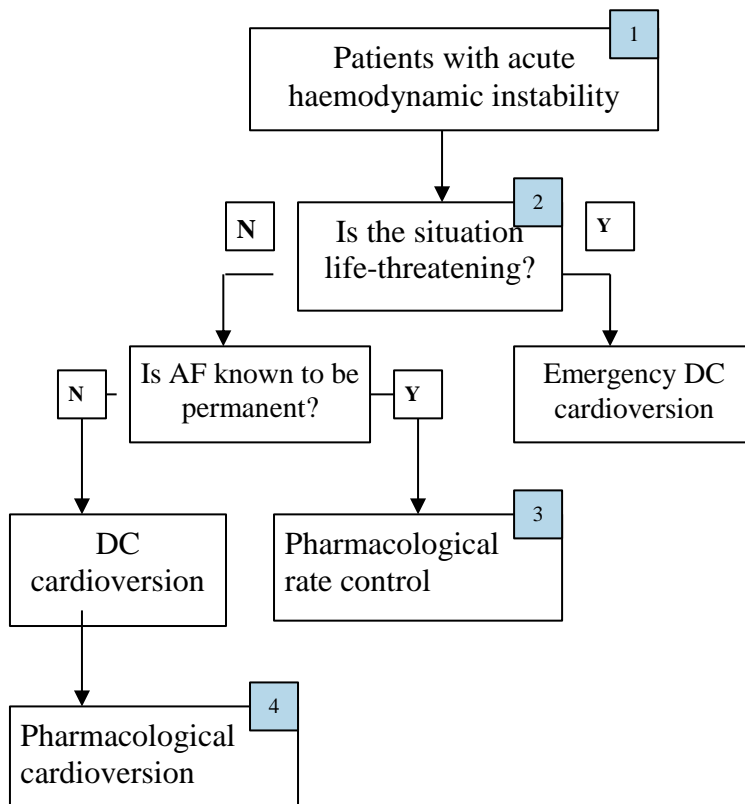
1
Patients with acute haemodynamic instability

2
N
Is the situation life-threatening?
Y

Is AF known to be permanent?
N
Y

Emergency DC cardioversion

DC cardioversion

3
Pharmacological rate control

4
Pharmacological cardioversion